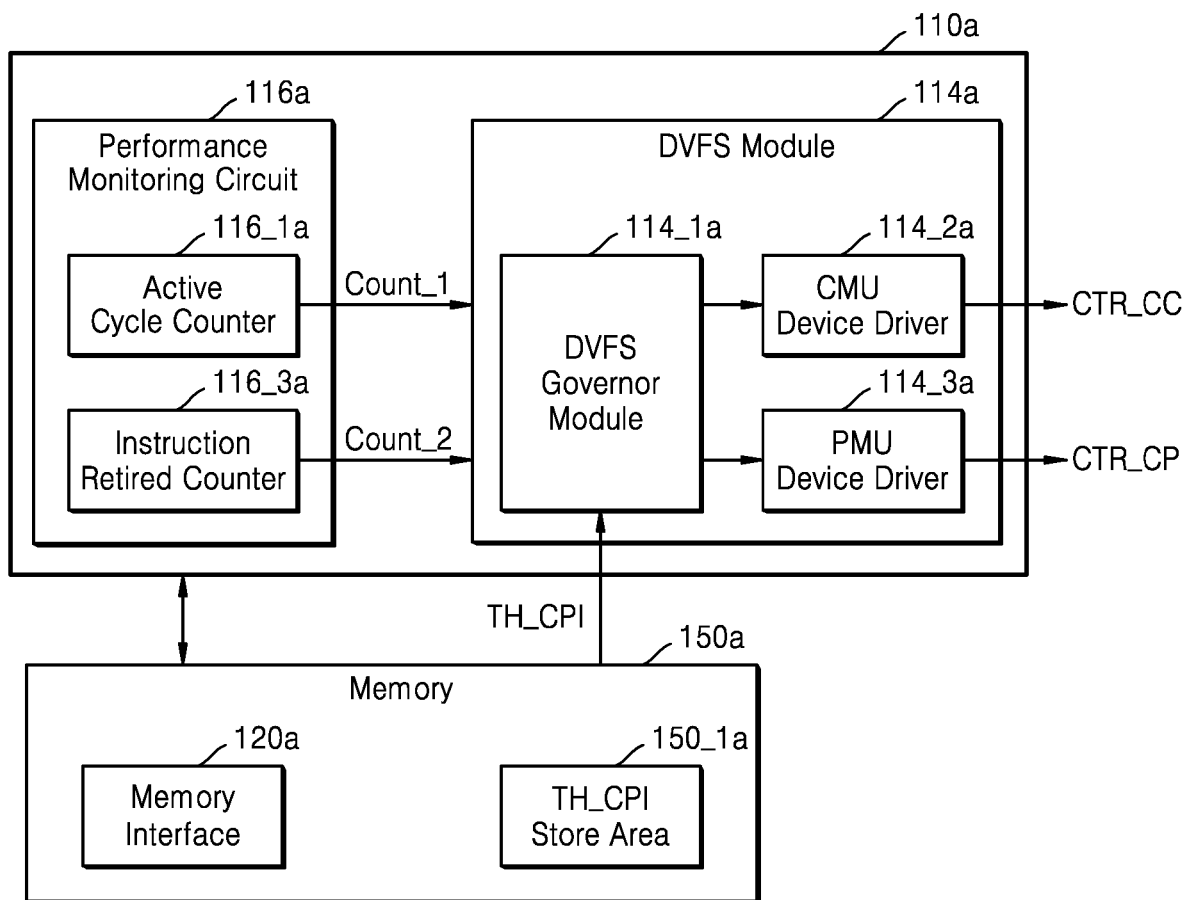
110a

116a

Performance Monitoring Circuit

116_1a

Active Cycle Counter

116_3a

Instruction Retired Counter

Count_1

Count_2

114a

DVFS Module

114_1a

DVFS Governor Module

114_2a

CMU Device Driver

114_3a

PMU Device Driver

CTR_CC

CTR_CP

TH_CPI

150a

Memory

120a

Memory Interface

150_1a

TH_CPI Store Area